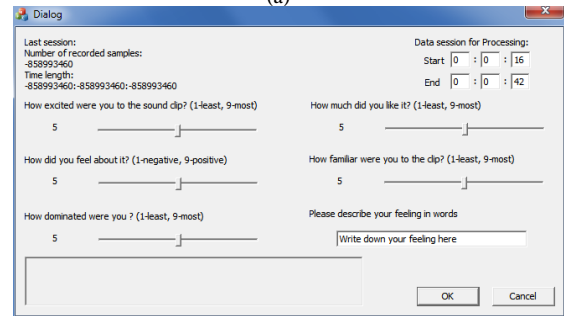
(a)

Dialog

Last session:
Number of recorded samples:
-858993460
Time length:
-858993460:-858993460:-858993460

Data session for Processing:
Start 0 : 0 : 16
End 0 : 0 : 42

How excited were you to the sound clip? (1-least, 9-most)
5

How much did you like it? (1-least, 9-most)
5

How did you feel about it? (1-negative, 9-positive)
5

How familiar were you to the clip? (1-least, 9-most)
5

How dominated were you ? (1-least, 9-most)
5

Please describe your feeling in words
Write down your feeling here

OK
Cancel